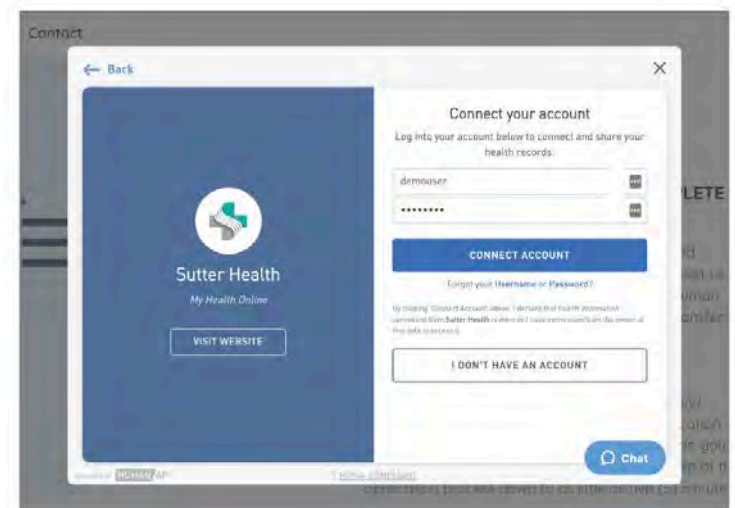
Contact

← Back

×

Sutter Health

My Health Online

VISIT WEBSITE

Connect your account

Log into your account below to connect and share your health records.

demouser

•••••••••

CONNECT ACCOUNT

Forgot your Username or Password?

By clicking 'Connect Account' above, I declare that health information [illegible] from Sutter Health is mine or I have permission from the owner of this data to access it.

I DON'T HAVE AN ACCOUNT

LETE

Chat

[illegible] HUMAN API

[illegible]